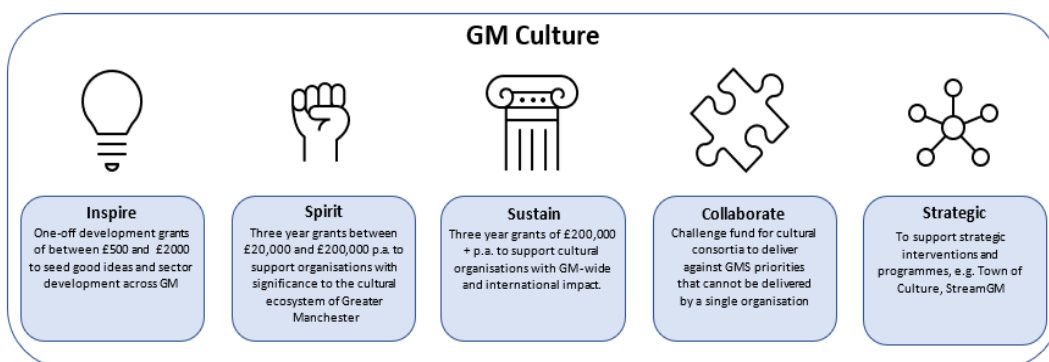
GM Culture

Inspire
One-off development grants of between £500 and £2000 to seed good ideas and sector development across GM

Spirit
Three year grants between £20,000 and £200,000 p.a. to support organisations with significance to the cultural ecosystem of Greater Manchester

Sustain
Three year grants of £200,000 + p.a. to support cultural organisations with GM-wide and international impact.

Collaborate
Challenge fund for cultural consortia to deliver against GMS priorities that cannot be delivered by a single organisation

Strategic
To support strategic interventions and programmes, e.g. Town of Culture, StreamGM